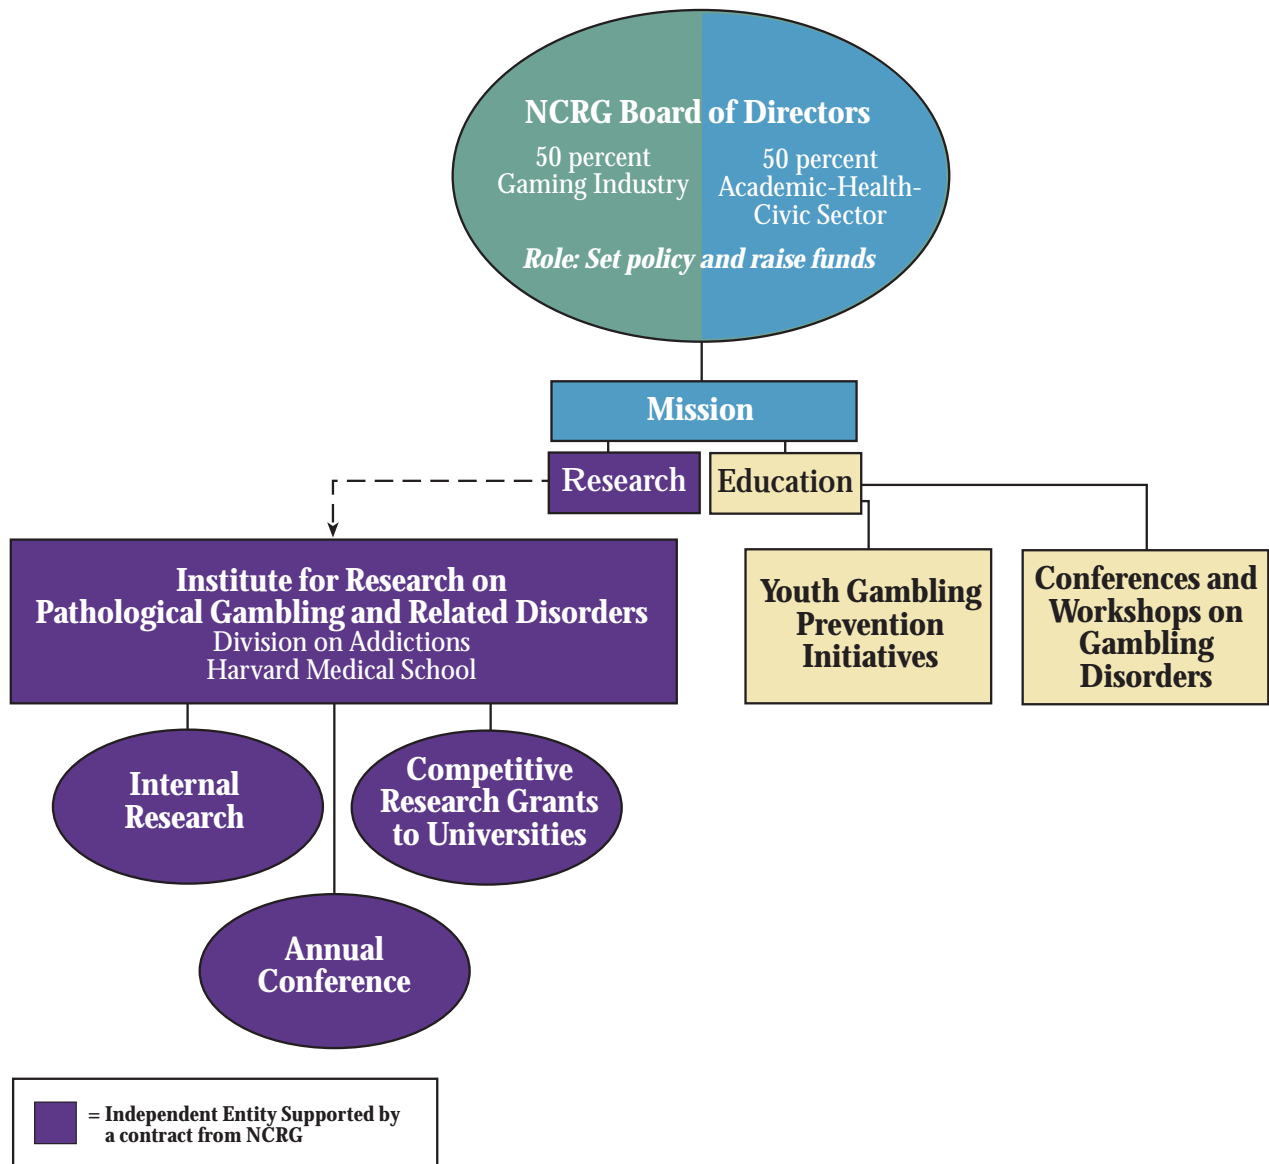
NCRG Board of Directors

50 percent
Gaming Industry

50 percent
Academic-Health-Civic Sector

Role: Set policy and raise funds

Mission

Research

Education

Institute for Research on Pathological Gambling and Related Disorders
Division on Addictions
Harvard Medical School

Youth Gambling Prevention Initiatives

Conferences and Workshops on Gambling Disorders

Internal Research

Competitive Research Grants to Universities

Annual Conference

= Independent Entity Supported by a contract from NCRG